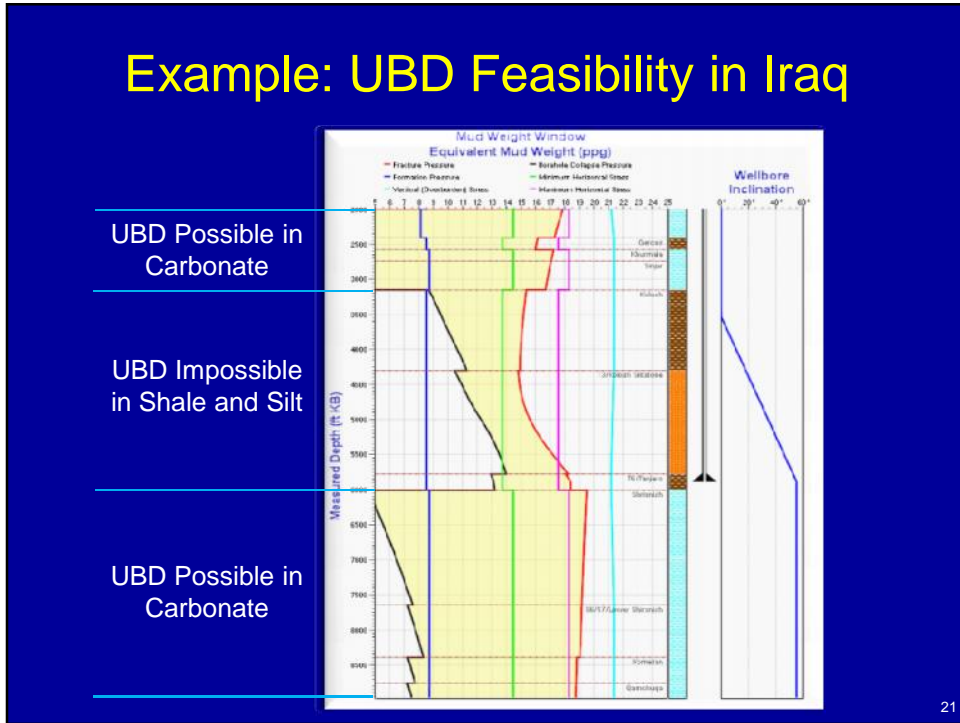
Example: UBD Feasibility in Iraq

UBD Possible in Carbonate

UBD Impossible in Shale and Silt

UBD Possible in Carbonate

Mud Weight Window
Equivalent Mud Weight (ppg)

Fracture Pressure
Formation Pressure
Vertical (Overburden) Stress
Borehole Collapse Pressure
Minimum Horizontal Stress
Maximum Horizontal Stress

6 7 8 9 10 11 12 13 14 15 16 17 18 19 20 21 22 23 24 25

Measured Depth (ft KB)

2000
2500
3000
3500
4000
4500
5000
5500
6000
6500
7000
7500
8000
8500

Gercus
Khurmala
Sinjar
Kolosh
Shiranish
Sarmord
Garagu
Chia Gara
Butmah
Kurra Chine

Wellbore Inclination

0° 20° 40° 60°

21